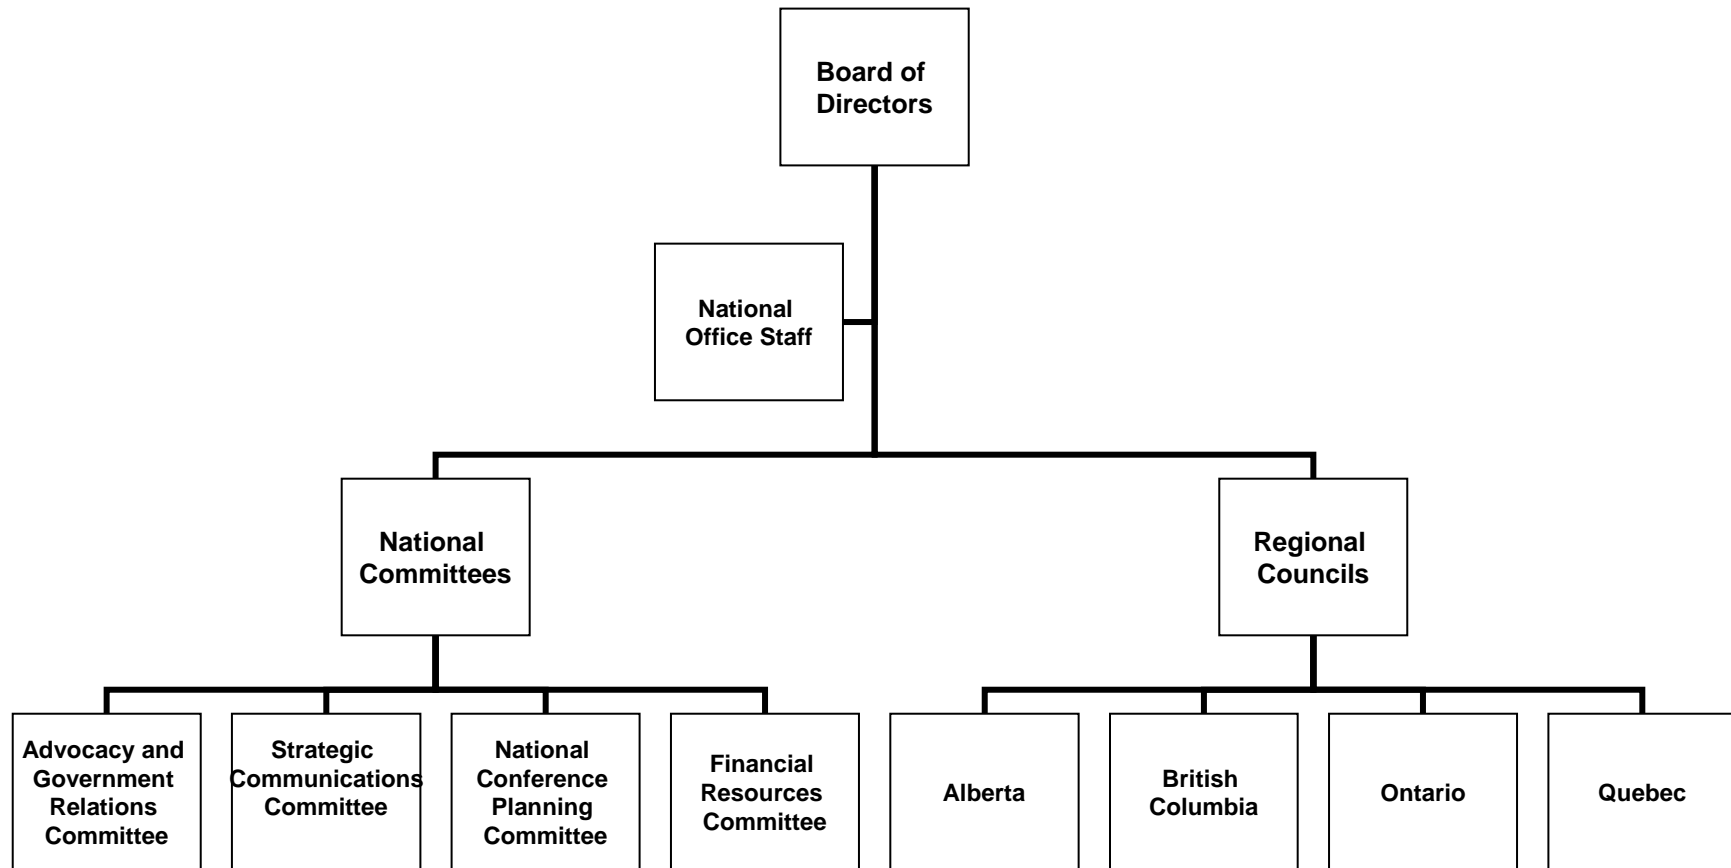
Board of Directors

National Office Staff

National Committees

Regional Councils

Advocacy and Government Relations Committee

Strategic Communications Committee

National Conference Planning Committee

Financial Resources Committee

Alberta

British Columbia

Ontario

Quebec